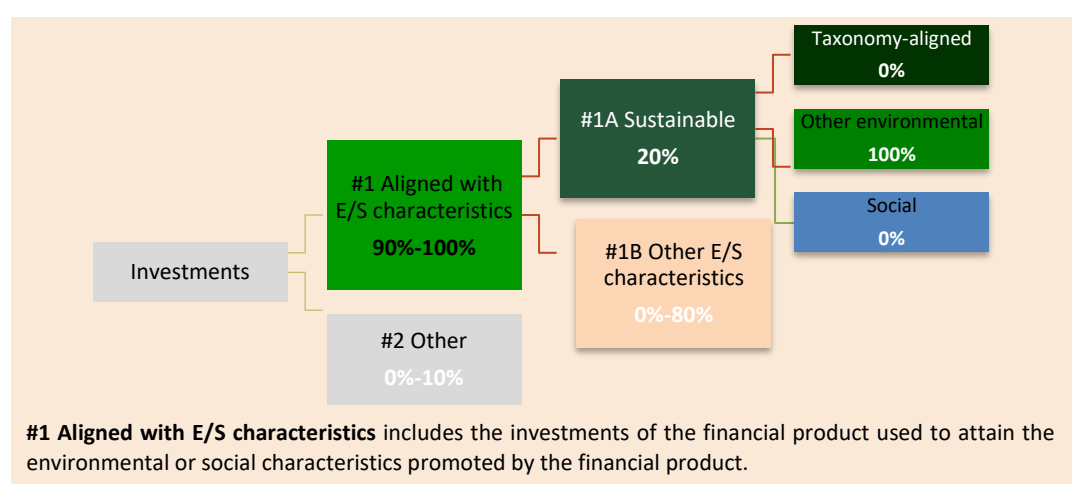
Investments

#1 Aligned with E/S characteristics
90%-100%

#2 Other
0%-10%

#1A Sustainable
20%

#1B Other E/S characteristics
0%-80%

Taxonomy-aligned
0%

Other environmental
100%

Social
0%

**#1 Aligned with E/S characteristics** includes the investments of the financial product used to attain the environmental or social characteristics promoted by the financial product.